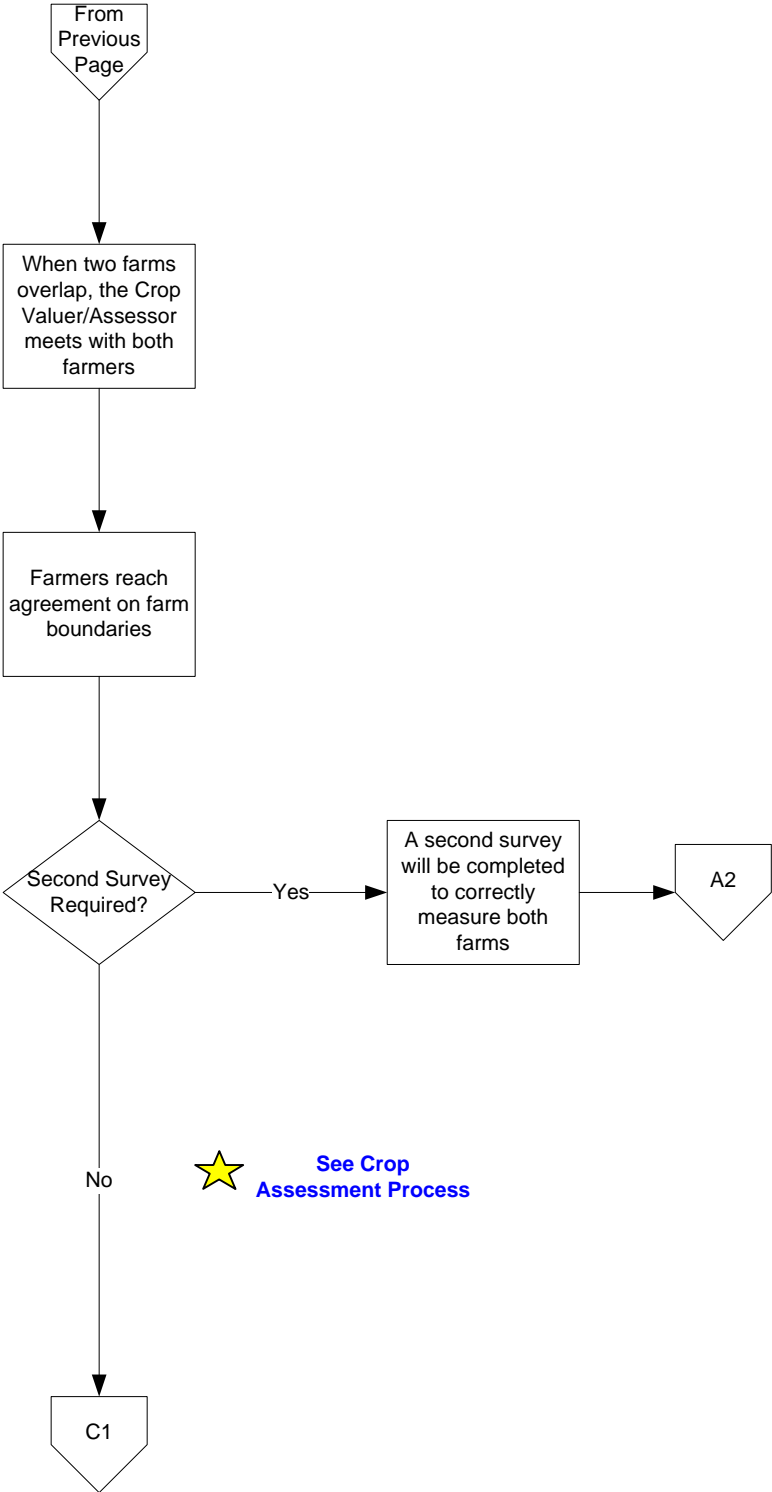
From Previous Page

When two farms overlap, the Crop Valuer/Assessor meets with both farmers

Farmers reach agreement on farm boundaries

Second Survey Required?

Yes

A second survey will be completed to correctly measure both farms

A2

No

See Crop Assessment Process

C1